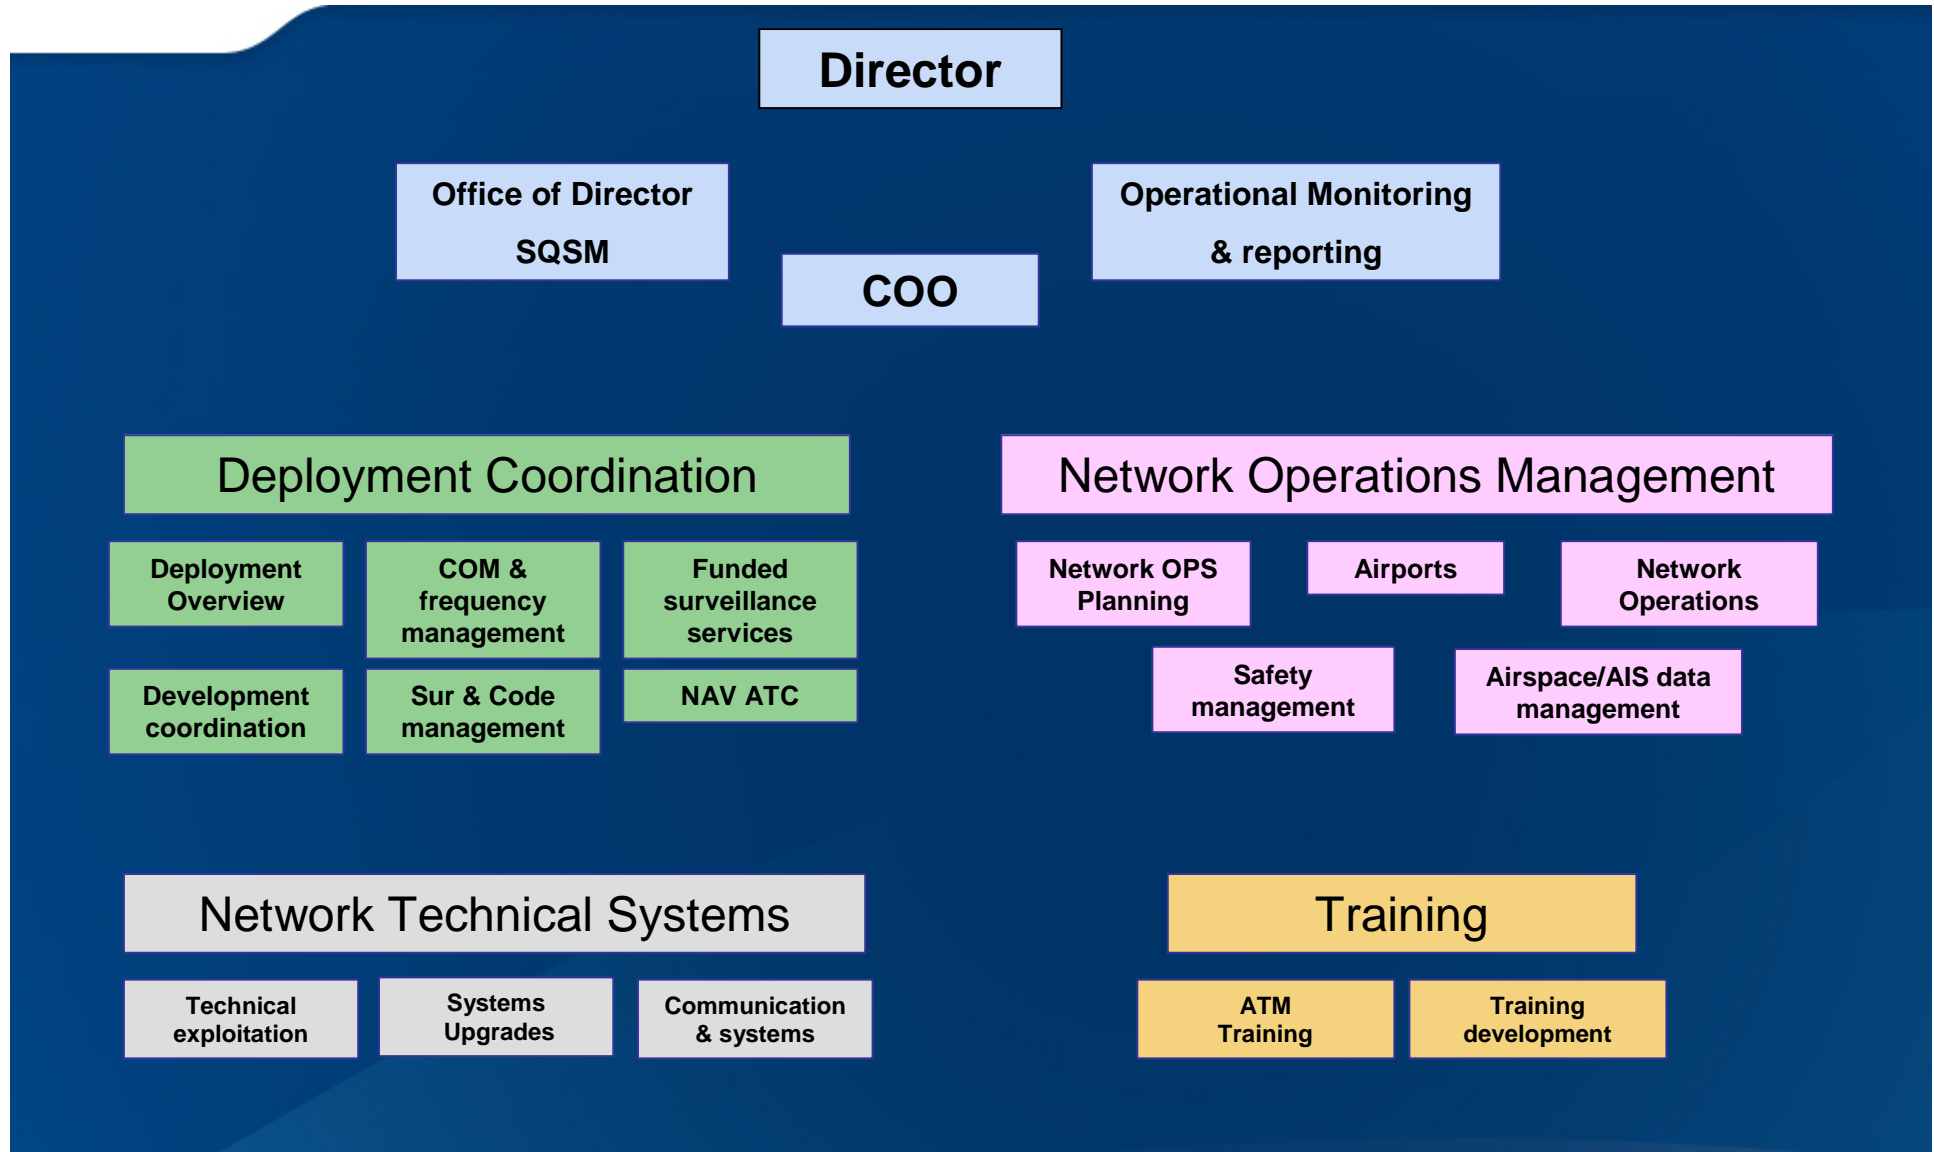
Director

Office of Director
SQSM

COO

Operational Monitoring
& reporting

Deployment Coordination

Deployment Overview

COM & frequency management

Funded surveillance services

Development coordination

Sur & Code management

NAV ATC

Network Operations Management

Network OPS Planning

Airports

Network Operations

Safety management

Airspace/AIS data management

Network Technical Systems

Technical exploitation

Systems Upgrades

Communication & systems

Training

ATM Training

Training development